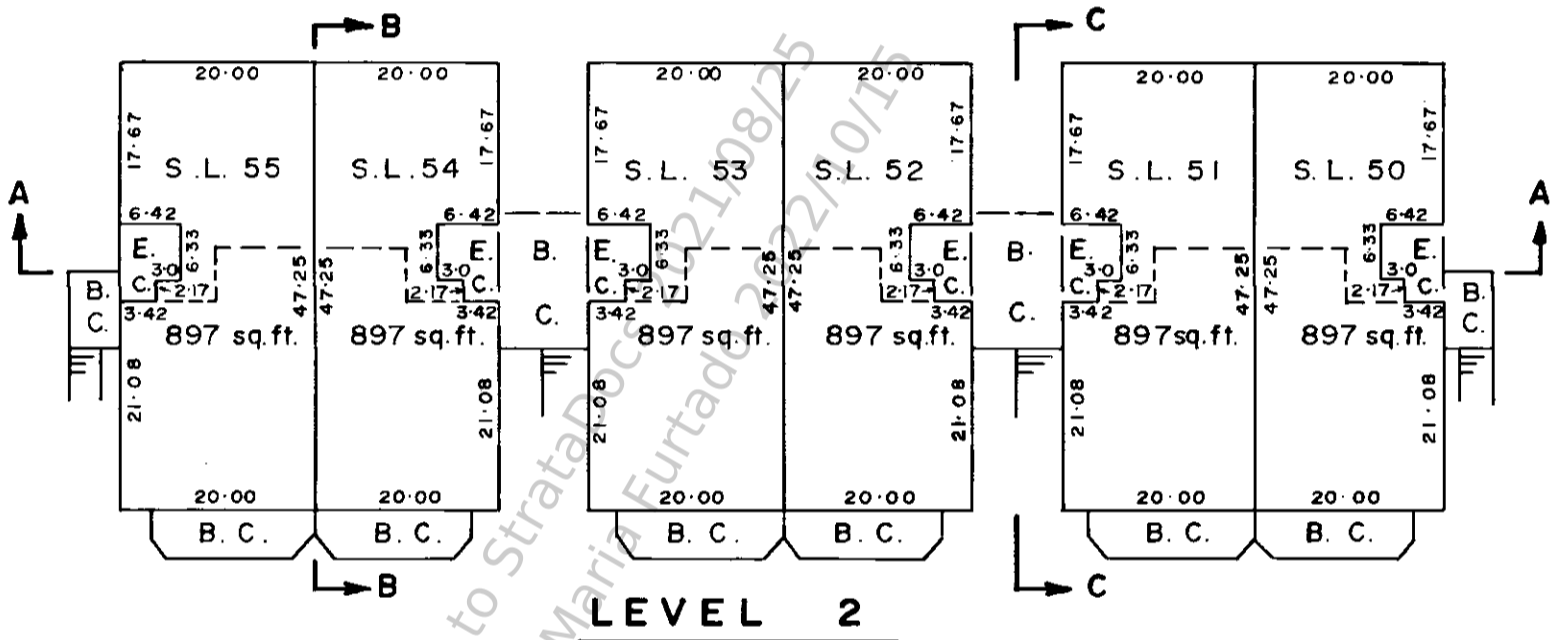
B
B
C
C
A
A

20·00
20·00
20·00
20·00
20·00
20·00

17·67
17·67
17·67
17·67
17·67
17·67

S.L. 55
S.L. 54
S.L. 53
S.L. 52
S.L. 51
S.L. 50

6·42
6·42
6·42
6·42
6·42
6·42

E.
C.
3·0
6·33
2·17
3·42

B.
C.

47·25

897 sq.ft.
897 sq.ft.
897 sq.ft.
897 sq.ft.
897sq.ft.
897 sq.ft.

21·08
21·08
21·08
21·08
21·08
21·08

20·00
20·00
20·00
20·00
20·00
20·00

B. C.
B. C.
B. C.
B. C.
B. C.
B. C.

LEVEL 2

to StrataDocs 2021/08/25
Maria Furtado 2022/10/15